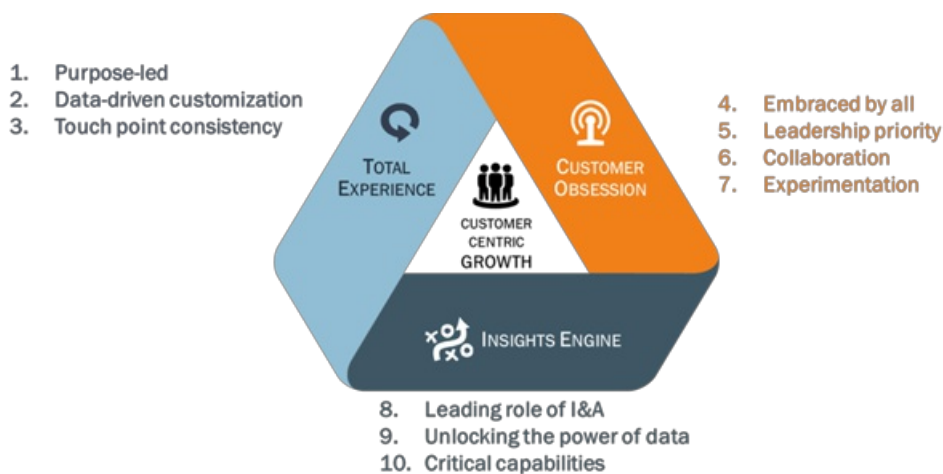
1. Purpose-led
2. Data-driven customization
3. Touch point consistency

TOTAL EXPERIENCE

CUSTOMER OBSESSION

CUSTOMER CENTRIC GROWTH

4. Embraced by all
5. Leadership priority
6. Collaboration
7. Experimentation

INSIGHTS ENGINE

8. Leading role of I&A
9. Unlocking the power of data
10. Critical capabilities